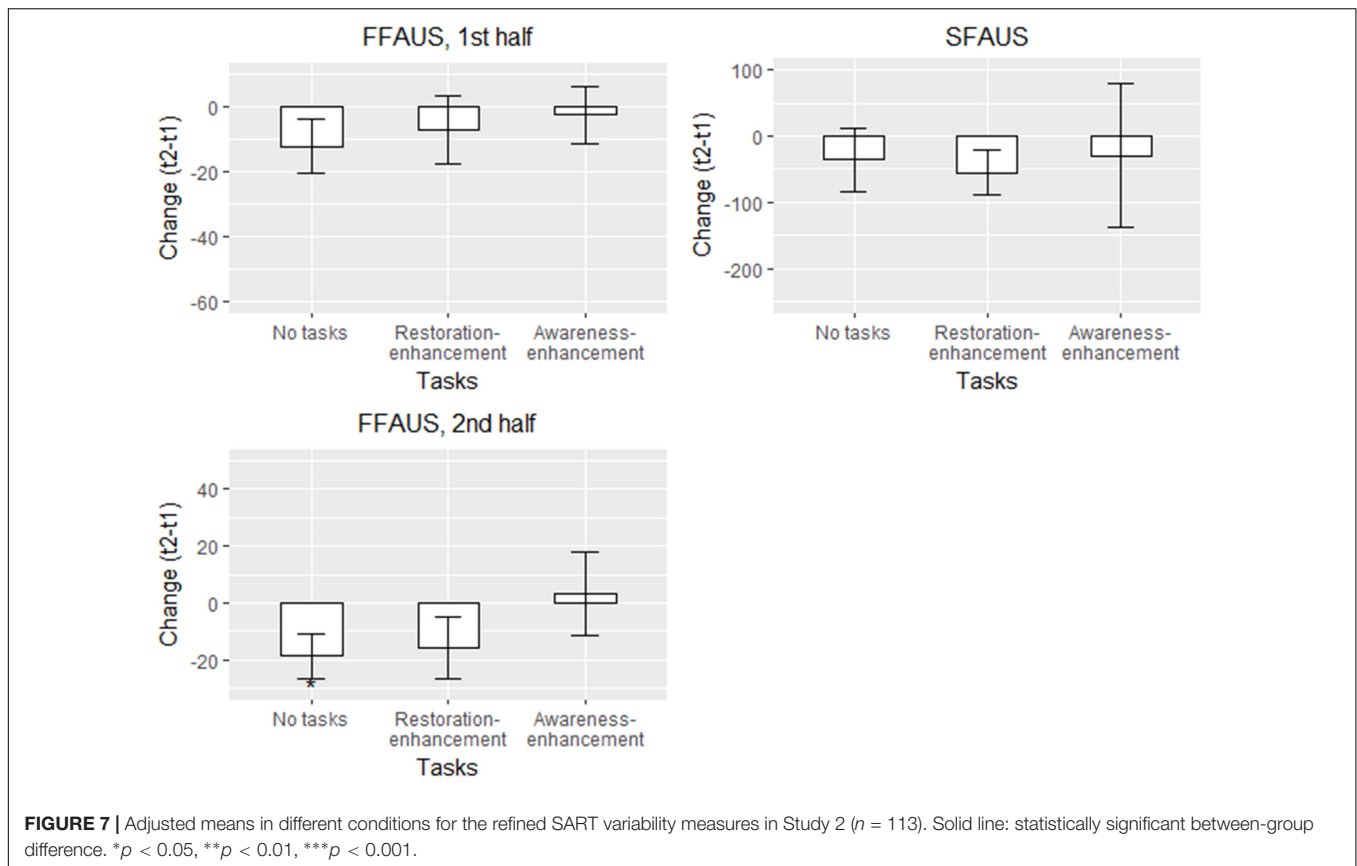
FFAUS, 1st half

Change (t2-t1)

0
-20
-40
-60

No tasks
Restoration-enhancement
Awareness-enhancement

Tasks

SFAUS

Change (t2-t1)

100
0
-100
-200

No tasks
Restoration-enhancement
Awareness-enhancement

Tasks

FFAUS, 2nd half

Change (t2-t1)

40
20
0
-20

*

No tasks
Restoration-enhancement
Awareness-enhancement

Tasks

**FIGURE 7 |** Adjusted means in different conditions for the refined SART variability measures in Study 2 ($n$ = 113). Solid line: statistically significant between-group difference. $^{*}p < 0.05$, $^{**}p < 0.01$, $^{***}p < 0.001$.